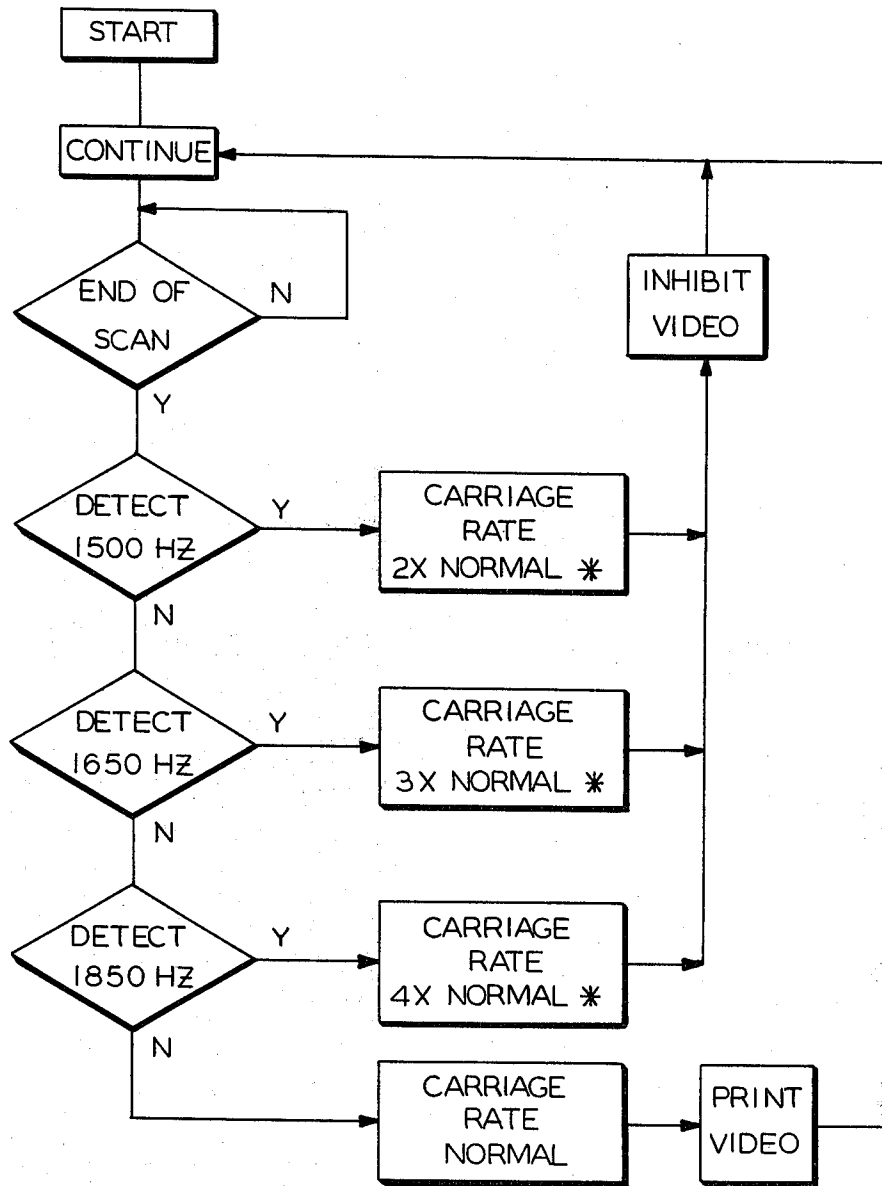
START

CONTINUE

END OF SCAN

N

Y

INHIBIT VIDEO

DETECT 1500 HZ

Y

CARRIAGE RATE 2X NORMAL ✱

N

DETECT 1650 HZ

Y

CARRIAGE RATE 3X NORMAL ✱

N

DETECT 1850 HZ

Y

CARRIAGE RATE 4X NORMAL ✱

N

CARRIAGE RATE NORMAL

PRINT VIDEO